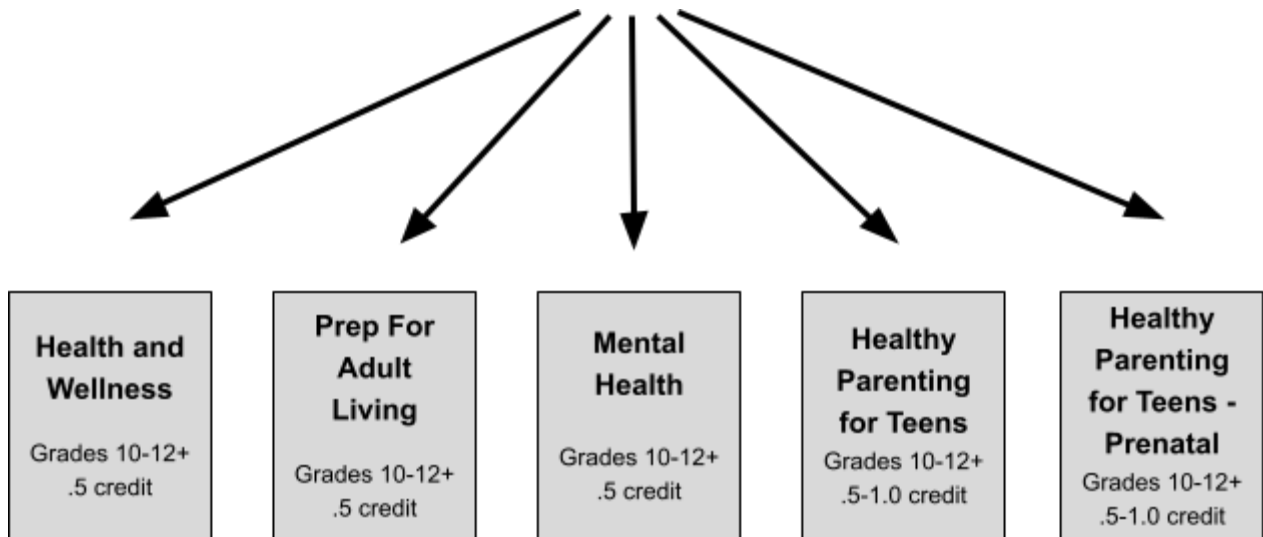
Health and Wellness

Grades 10-12+
.5 credit

Prep For Adult Living

Grades 10-12+
.5 credit

Mental Health

Grades 10-12+
.5 credit

Healthy Parenting for Teens

Grades 10-12+
.5-1.0 credit

Healthy Parenting for Teens - Prenatal

Grades 10-12+
.5-1.0 credit